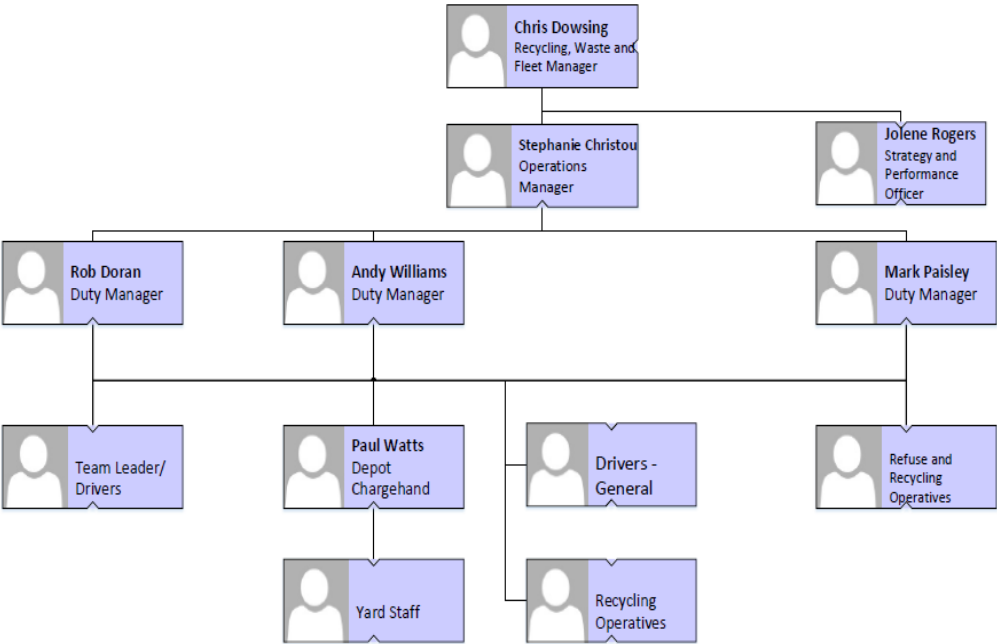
Chris Dowsing
Recycling, Waste and Fleet Manager

Stephanie Christou
Operations Manager

Jolene Rogers
Strategy and Performance Officer

Rob Doran
Duty Manager

Andy Williams
Duty Manager

Mark Paisley
Duty Manager

Team Leader/ Drivers

Paul Watts
Depot Chargehand

Drivers - General

Refuse and Recycling Operatives

Yard Staff

Recycling Operatives